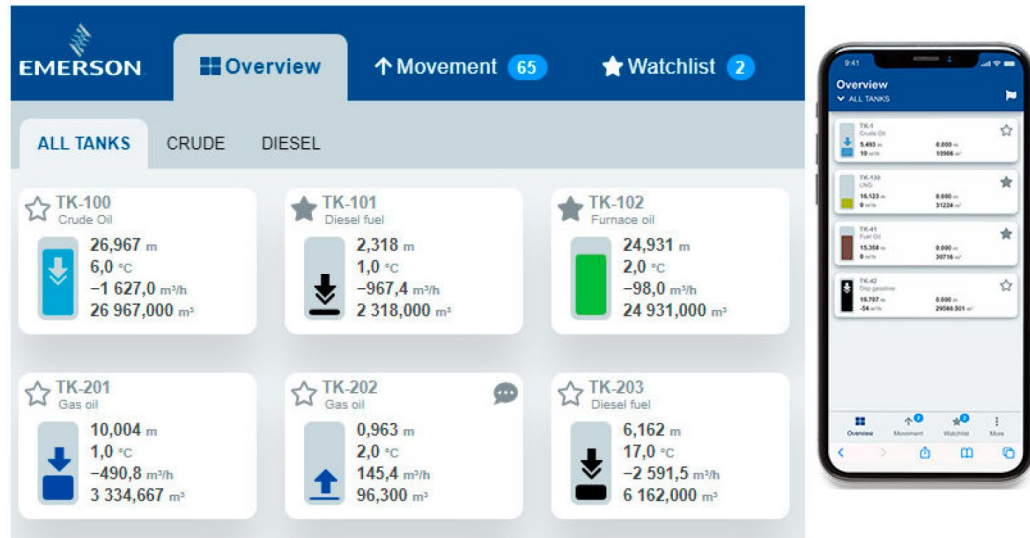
EMERSON

Overview

Movement 65

Watchlist 2

ALL TANKS

CRUDE

DIESEL

TK-100
Crude Oil
26,967 m
6,0 °C
−1 627,0 m³/h
26 967,000 m³

TK-101
Diesel fuel
2,318 m
1,0 °C
−967,4 m³/h
2 318,000 m³

TK-102
Furnace oil
24,931 m
2,0 °C
−98,0 m³/h
24 931,000 m³

TK-201
Gas oil
10,004 m
1,0 °C
−490,8 m³/h
3 334,667 m³

TK-202
Gas oil
0,963 m
2,0 °C
145,4 m³/h
96,300 m³

TK-203
Diesel fuel
6,162 m
17,0 °C
−2 591,5 m³/h
6 162,000 m³

9:41

Overview
ALL TANKS

TK-1
Crude Oil
5.493 m
10 m³/h
0.000 m
10986 m³

TK-136
LNG
16.123 m
0 m³/h
0.000 m
31224 m³

TK-41
Fuel Oil
15.358 m
0 m³/h
0.000 m
30716 m³

TK-42
Drip gasoline
19.767 m
-54 m³/h
0.000 m
29560.501 m³

Overview
Movement
Watchlist
More